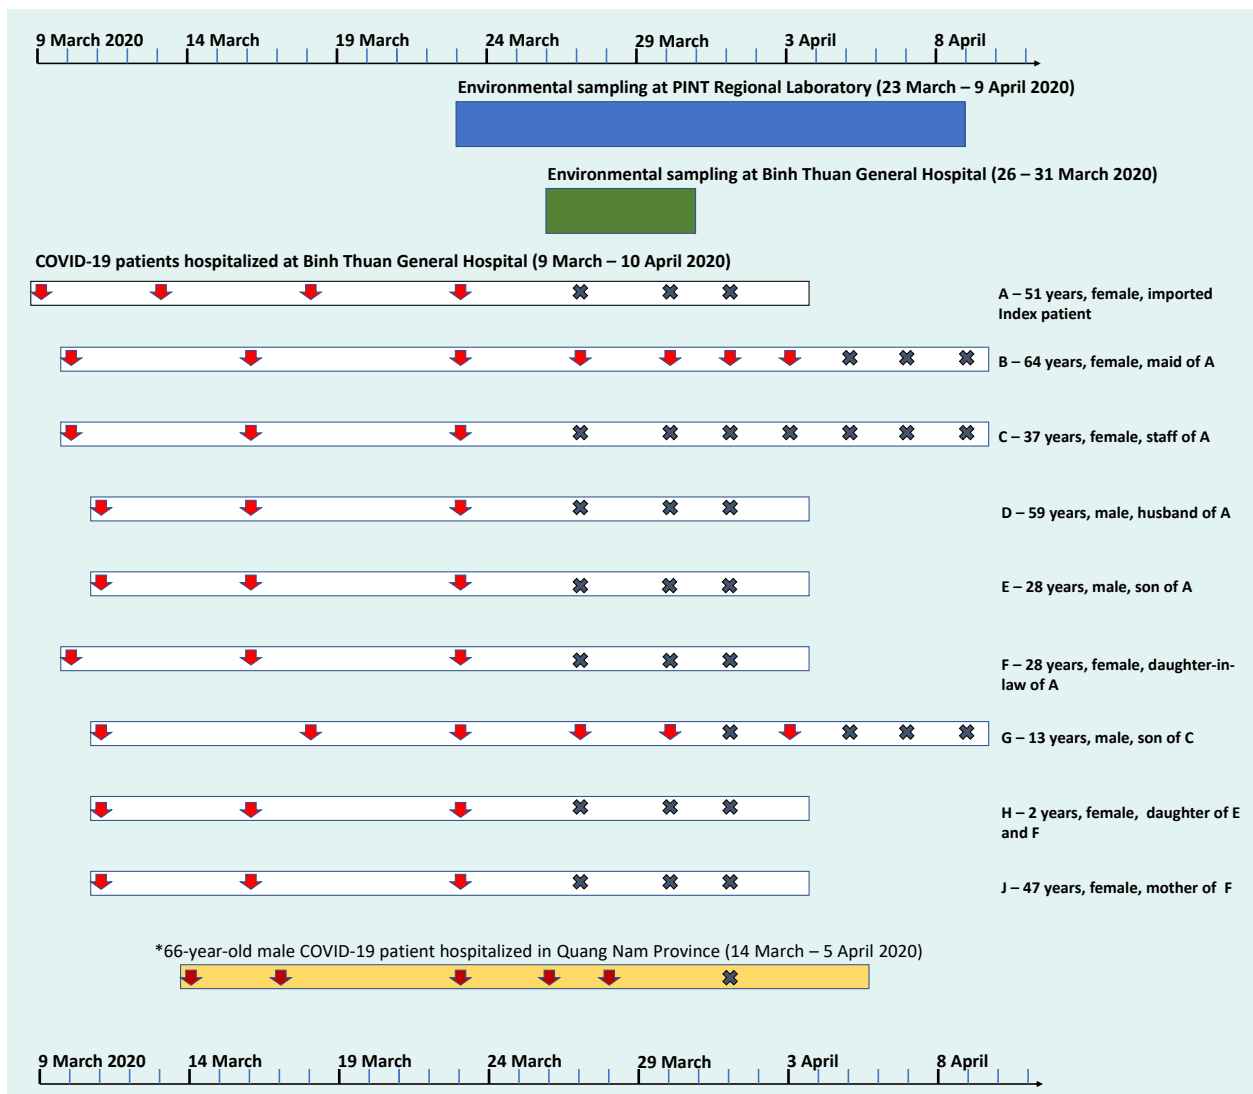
9 March 2020 14 March 19 March 24 March 29 March 3 April 8 April

Environmental sampling at PINT Regional Laboratory (23 March – 9 April 2020)

Environmental sampling at Binh Thuan General Hospital (26 – 31 March 2020)

COVID-19 patients hospitalized at Binh Thuan General Hospital (9 March – 10 April 2020)

A – 51 years, female, imported Index patient

B – 64 years, female, maid of A

C – 37 years, female, staff of A

D – 59 years, male, husband of A

E – 28 years, male, son of A

F – 28 years, female, daughter-in-law of A

G – 13 years, male, son of C

H – 2 years, female, daughter of E and F

J – 47 years, female, mother of F

*66-year-old male COVID-19 patient hospitalized in Quang Nam Province (14 March – 5 April 2020)

9 March 2020 14 March 19 March 24 March 29 March 3 April 8 April